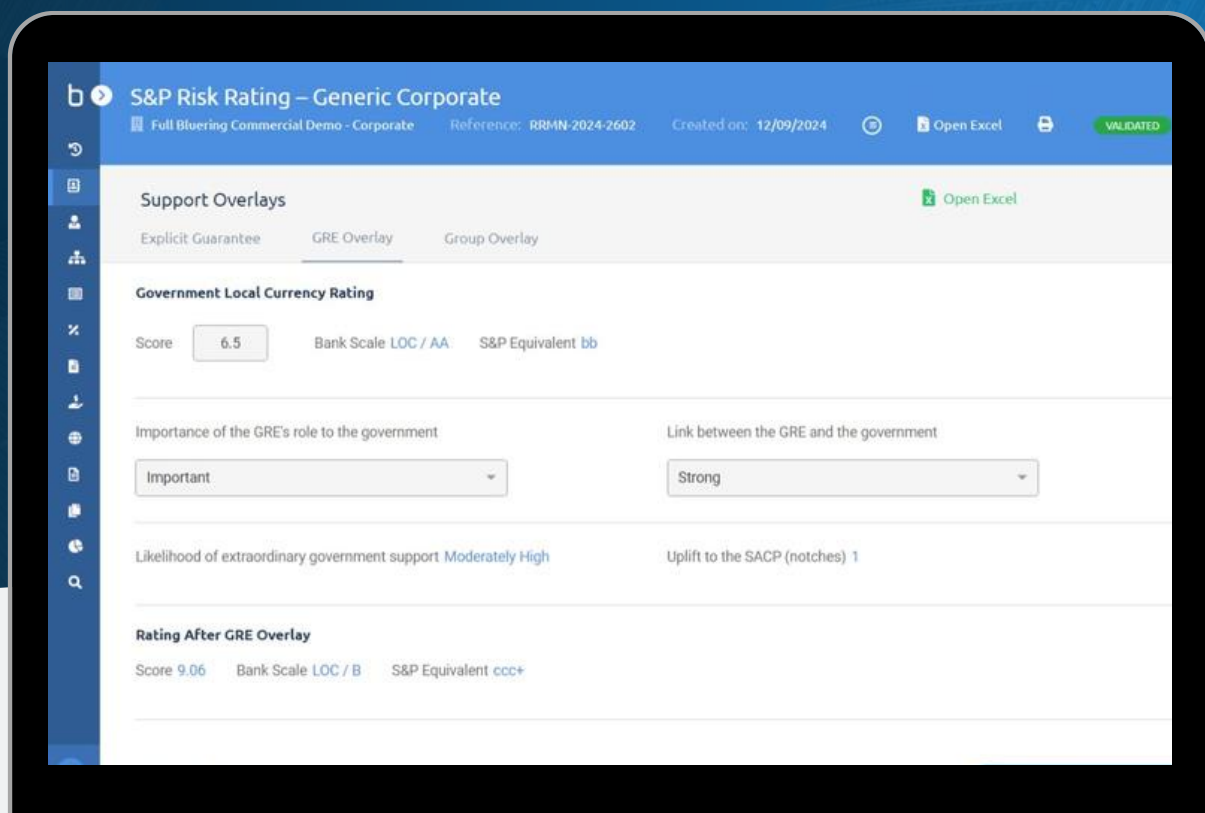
b

S&P Risk Rating – Generic Corporate

Full Bluering Commercial Demo - Corporate   Reference: RRMN-2024-2602   Created on: 12/09/2024   Open Excel   VALIDATED

Support Overlays

Open Excel

Explicit Guarantee   GRE Overlay   Group Overlay

Government Local Currency Rating

Score 6.5   Bank Scale LOC / AA   S&P Equivalent bb

Importance of the GRE's role to the government

Important

Link between the GRE and the government

Strong

Likelihood of extraordinary government support Moderately High

Uplift to the SACP (notches) 1

Rating After GRE Overlay

Score 9.06   Bank Scale LOC / B   S&P Equivalent ccc+